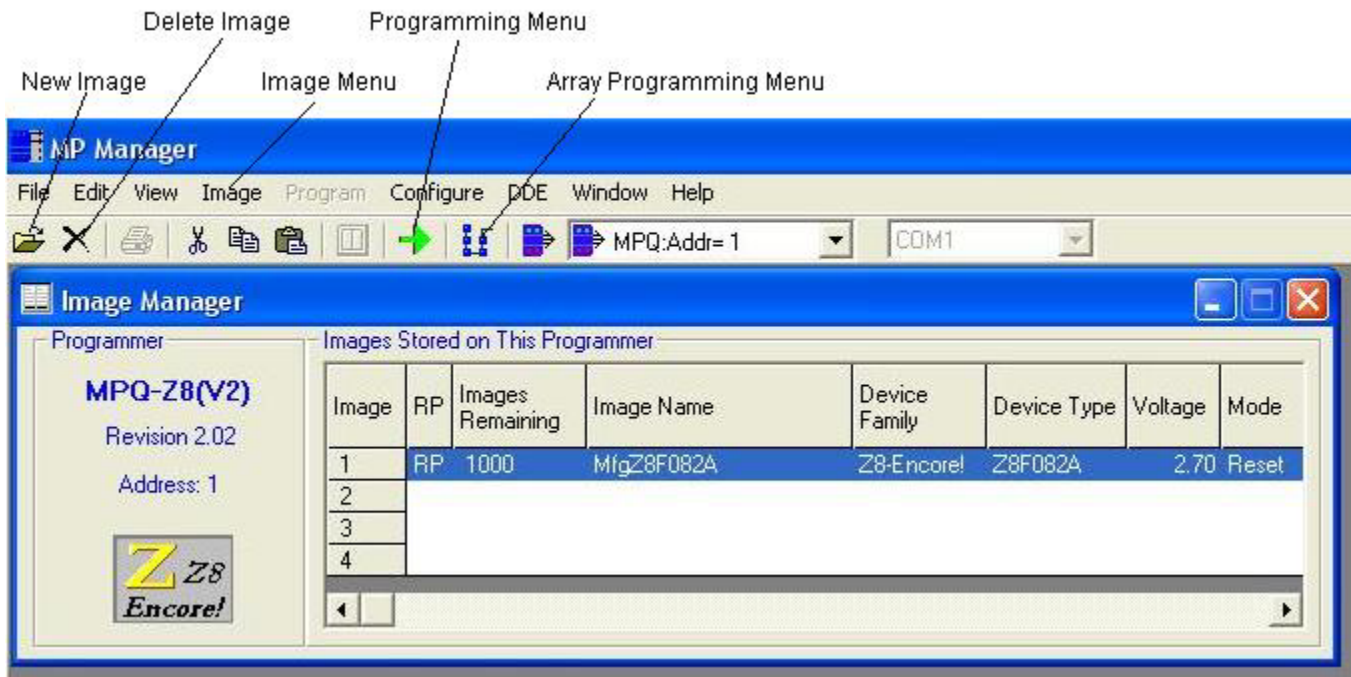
Delete Image

Programming Menu

New Image

Image Menu

Array Programming Menu

MP Manager

File Edit View Image Program Configure DDE Window Help

MPQ:Addr= 1

COM1

Image Manager

Programmer

MPQ-Z8(V2)

Revision 2.02

Address: 1

Z Z8 Encore!

Images Stored on This Programmer

| Image | RP | Images Remaining | Image Name | Device Family | Device Type | Voltage | Mode |
|---|---|---|---|---|---|---|---|
| 1 | RP | 1000 | MfgZ8F082A | Z8-Encore! | Z8F082A | 2.70 | Reset |
| 2 | | | | | | | |
| 3 | | | | | | | |
| 4 | | | | | | | |